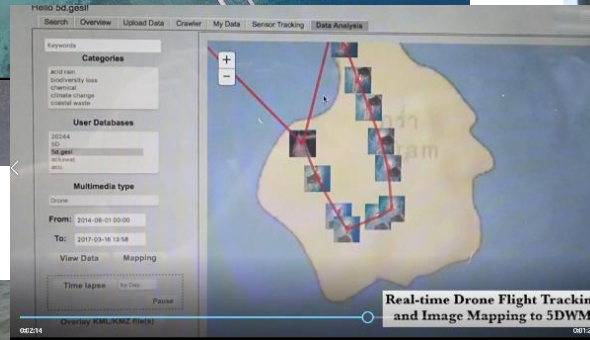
Hello 5d.gesi!

Search | Overview | Upload Data | Crawler | My Data | Sensor Tracking | Data Analysis

Keywords

Categories

acid rain
biodiversity loss
chemical
climate change
coastal waste

User Databases

20144
5D
5d.gesi
icfcwest
acci

Multimedia type

Drone

From: 2014-06-01 00:00

To: 2017-03-16 13:58

View Data

Mapping

Time lapse

Pause

Overlay KML/KMZ file(s)

+
−

Real-time Drone Flight Tracking and Image Mapping to 5DWM

00:02:14

00:0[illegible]